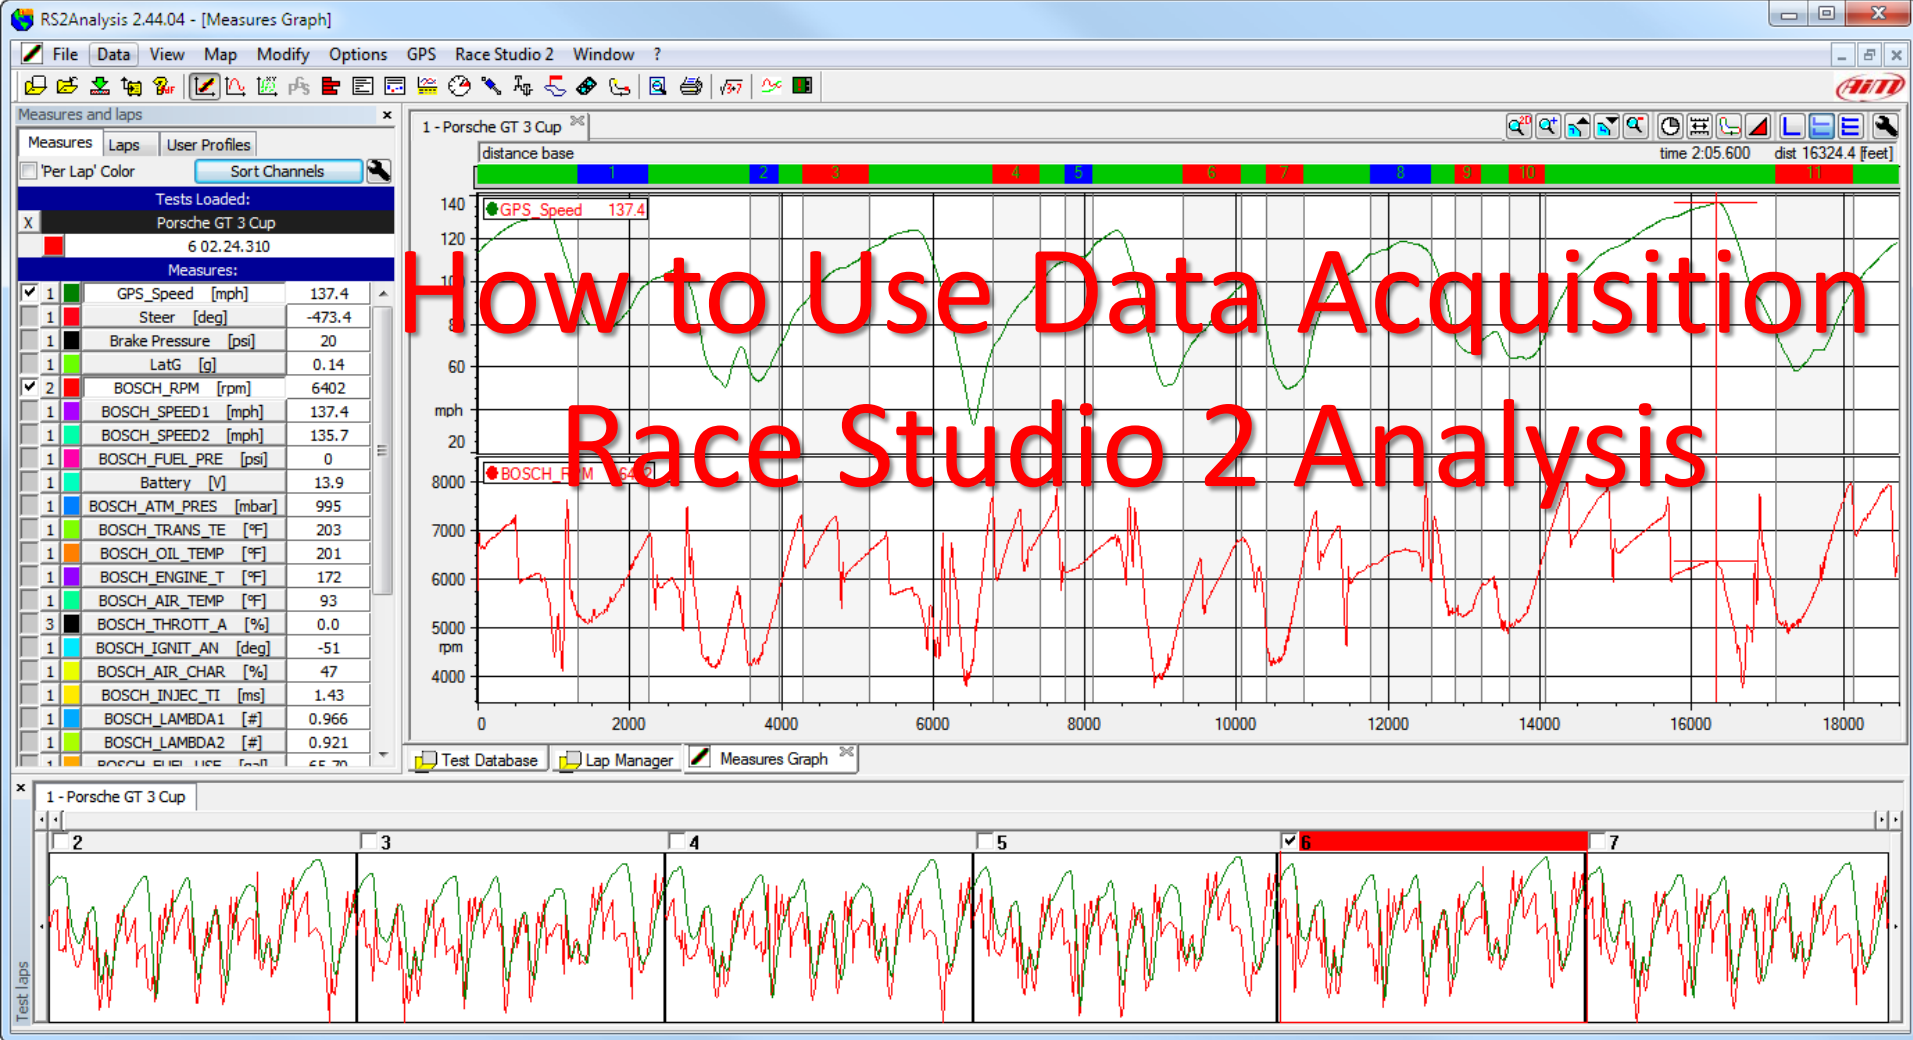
RS2Analysis 2.44.04 - [Measures Graph]

File Data View Map Modify Options GPS Race Studio 2 Window ?

Measures and laps

Measures Laps User Profiles

'Per Lap' Color Sort Channels

Tests Loaded:

X Porsche GT 3 Cup

6 02.24.310

Measures:

| | | | |
|---|---|---|---|
| ✓ | 1 | GPS_Speed [mph] | 137.4 |
| | 1 | Steer [deg] | -473.4 |
| | 1 | Brake Pressure [psi] | 20 |
| | 1 | LatG [g] | 0.14 |
| ✓ | 2 | BOSCH_RPM [rpm] | 6402 |
| | 1 | BOSCH_SPEED1 [mph] | 137.4 |
| | 1 | BOSCH_SPEED2 [mph] | 135.7 |
| | 1 | BOSCH_FUEL_PRE [psi] | 0 |
| | 1 | Battery [V] | 13.9 |
| | 1 | BOSCH_ATM_PRES [mbar] | 995 |
| | 1 | BOSCH_TRANS_TE [°F] | 203 |
| | 1 | BOSCH_OIL_TEMP [°F] | 201 |
| | 1 | BOSCH_ENGINE_T [°F] | 172 |
| | 1 | BOSCH_AIR_TEMP [°F] | 93 |
| | 3 | BOSCH_THROTT_A [%] | 0.0 |
| | 1 | BOSCH_IGNIT_AN [deg] | -51 |
| | 1 | BOSCH_AIR_CHAR [%] | 47 |
| | 1 | BOSCH_INJEC_TI [ms] | 1.43 |
| | 1 | BOSCH_LAMBDA1 [#] | 0.966 |
| | 1 | BOSCH_LAMBDA2 [#] | 0.921 |

1 - Porsche GT 3 Cup

distance base time 2:05.600 dist 16324.4 [feet]

1 2 3 4 5 6 7 8 9 10 11

GPS_Speed 137.4

140 120 10 8 60 mph 20

BOSCH_RPM 6402

8000 7000 6000 5000 rpm 4000

0 2000 4000 6000 8000 10000 12000 14000 16000 18000

How to Use Data Acquisition
Race Studio 2 Analysis

Test Database Lap Manager Measures Graph

1 - Porsche GT 3 Cup

2 3 4 5 6 7

Test laps